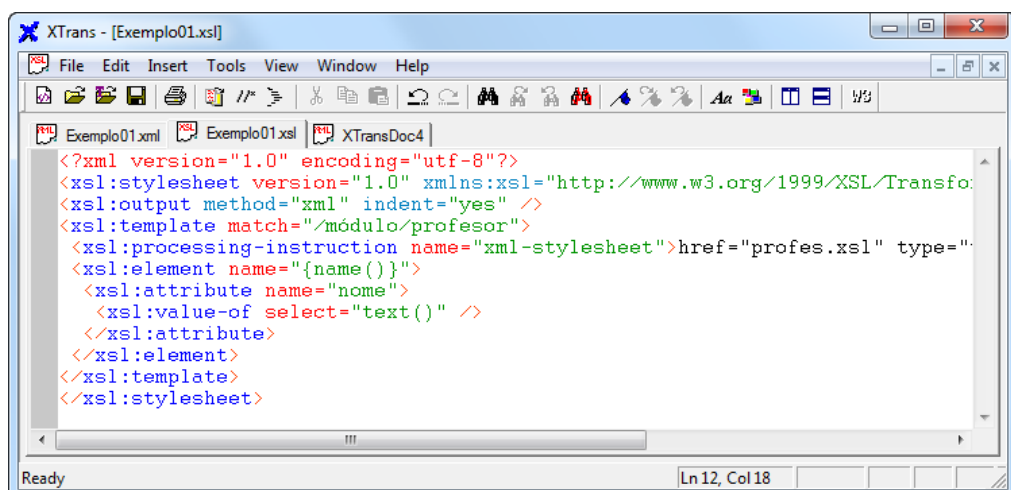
XTrans - [Exemplo01.xsl]

File Edit Insert Tools View Window Help

Exemplo01.xml Exemplo01.xsl XTransDoc4

<?xml version="1.0" encoding="utf-8"?>
<xsl:stylesheet version="1.0" xmlns:xsl="http://www.w3.org/1999/XSL/Transfo
<xsl:output method="xml" indent="yes" />
<xsl:template match="/módulo/profesor">
<xsl:processing-instruction name="xml-stylesheet">href="profes.xsl" type="
<xsl:element name="{name()}">
<xsl:attribute name="nome">
<xsl:value-of select="text()" />
</xsl:attribute>
</xsl:element>
</xsl:template>
</xsl:stylesheet>

Ready
Ln 12, Col 18